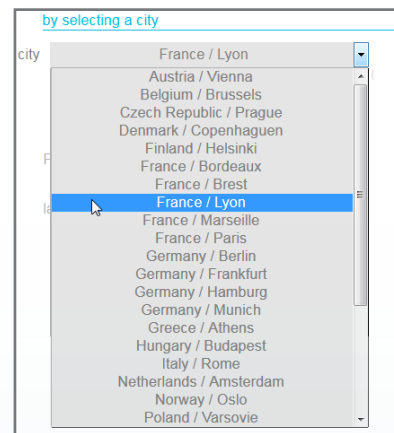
by selecting a city

city France / Lyon

Austria / Vienna
Belgium / Brussels
Czech Republic / Prague
Denmark / Copenhaguen
Finland / Helsinki
France / Bordeaux
France / Brest
France / Lyon
France / Marseille
France / Paris
Germany / Berlin
Germany / Frankfurt
Germany / Hamburg
Germany / Munich
Greece / Athens
Hungary / Budapest
Italy / Rome
Netherlands / Amsterdam
Norway / Oslo
Poland / Varsovie